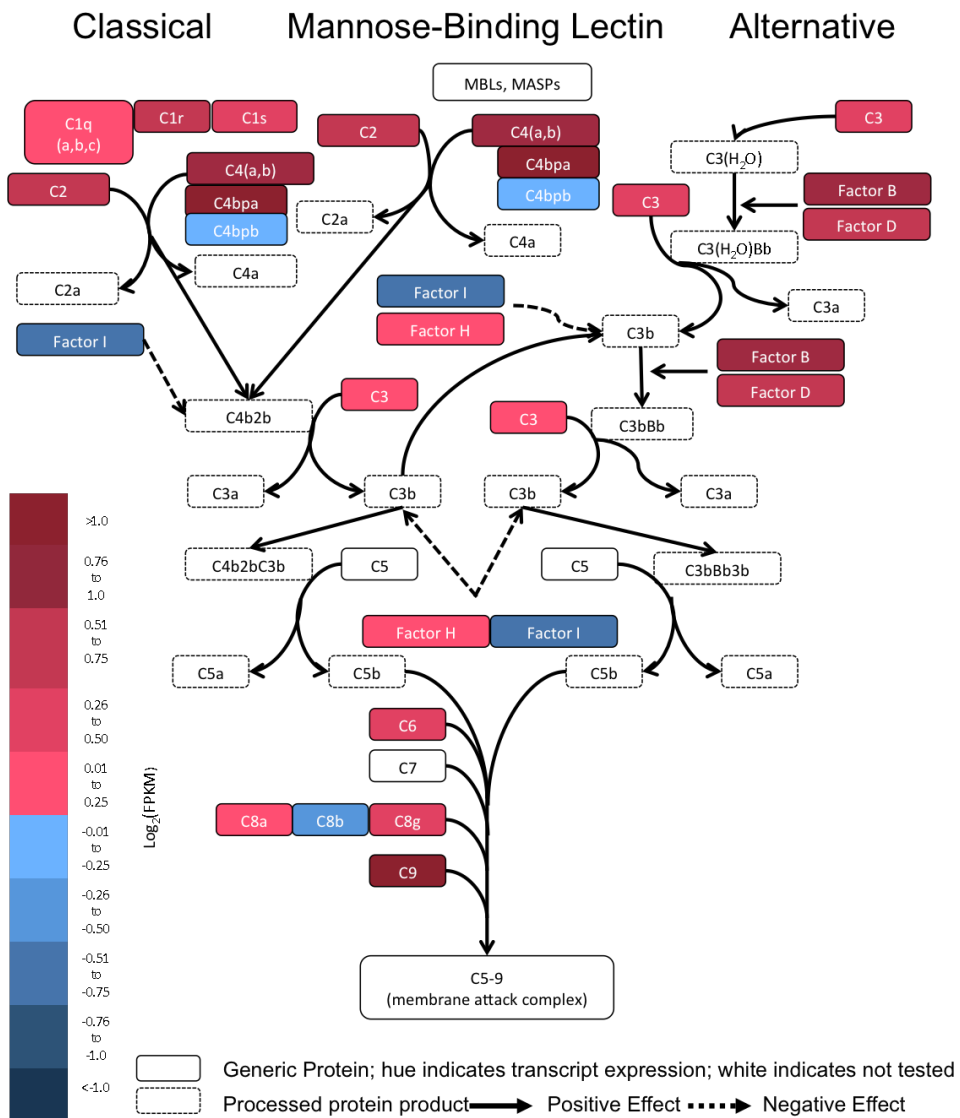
Classical Mannose-Binding Lectin Alternative

MBLs, MASPs

C1q (a,b,c)
C1r
C1s
C2
C4(a,b)
C4bpa
C4bpb
C2
C4(a,b)
C4bpa
C4bpb
C2a
C4a
C2a
C4a
C3
C3(H$_2$O)
Factor B
Factor D
C3
C3(H$_2$O)Bb
C3a
Factor I
Factor H
C3b
Factor I
Factor B
Factor D
C4b2b
C3
C3
C3bBb
C3a
C3b
C3b
C3a
C4b2bC3b
C5
C5
C3bBb3b
Factor H
Factor I
C5a
C5b
C5b
C5a
C6
C7
C8a
C8b
C8g
C9
C5-9
(membrane attack complex)

>1.0
0.76 to 1.0
0.51 to 0.75
0.26 to 0.50
0.01 to 0.25
-0.01 to -0.25
-0.26 to -0.50
-0.51 to -0.75
-0.76 to -1.0
<-1.0
Log$_2$(FPKM)

Generic Protein; hue indicates transcript expression; white indicates not tested
Processed protein product Positive Effect Negative Effect